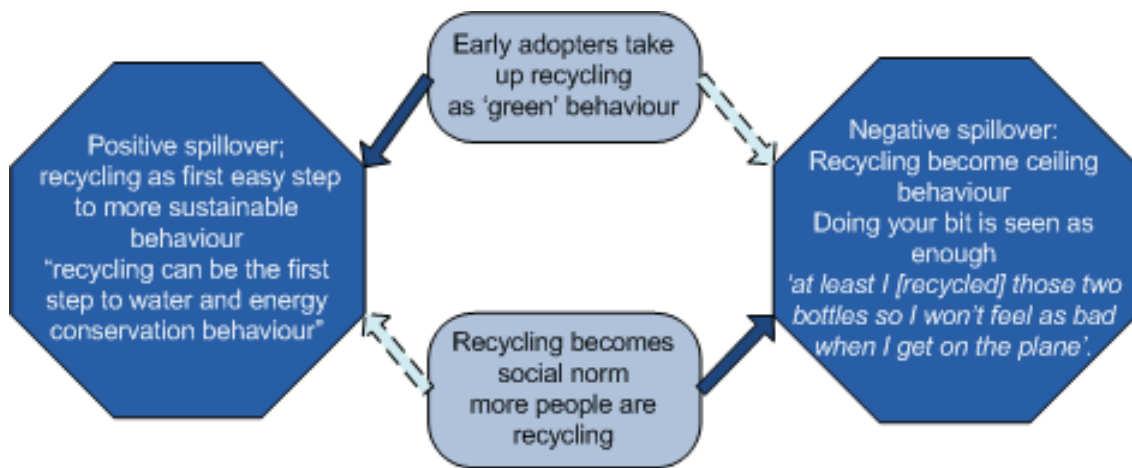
Early adopters take up recycling as 'green' behaviour

Positive spillover; recycling as first easy step to more sustainable behaviour "recycling can be the first step to water and energy conservation behaviour"

Negative spillover: Recycling become ceiling behaviour Doing your bit is seen as enough 'at least I [recycled] those two bottles so I won't feel as bad when I get on the plane'.

Recycling becomes social norm more people are recycling